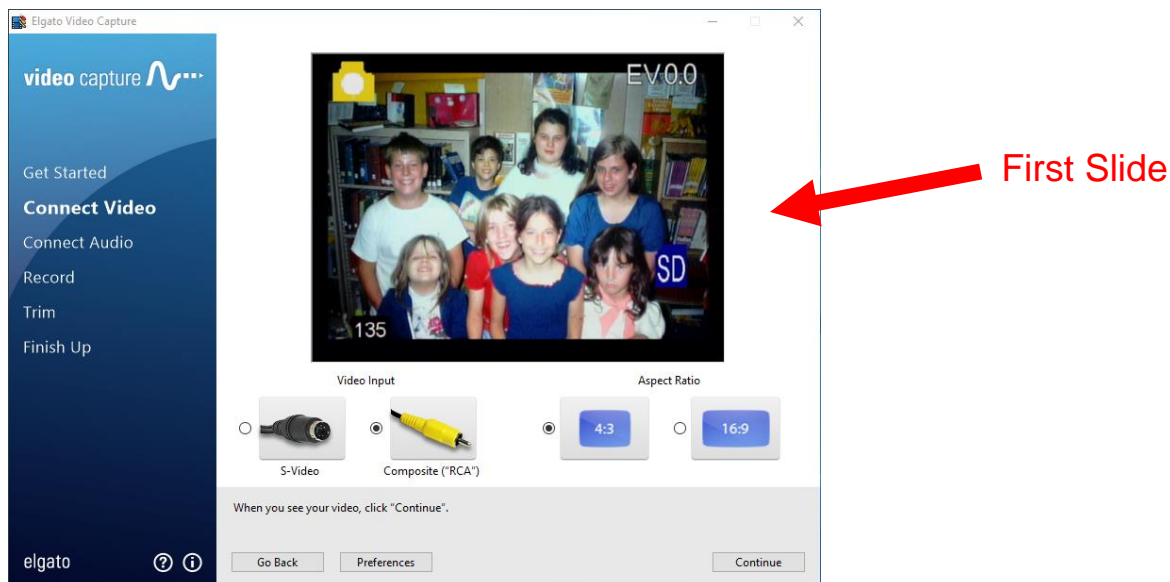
Elgato Video Capture

video capture

Get Started
Connect Video
Connect Audio
Record
Trim
Finish Up

EV0.0
SD
135

First Slide

Video Input
S-Video
Composite ("RCA")

Aspect Ratio
4:3
16:9

When you see your video, click "Continue".

elgato

Go Back
Preferences
Continue